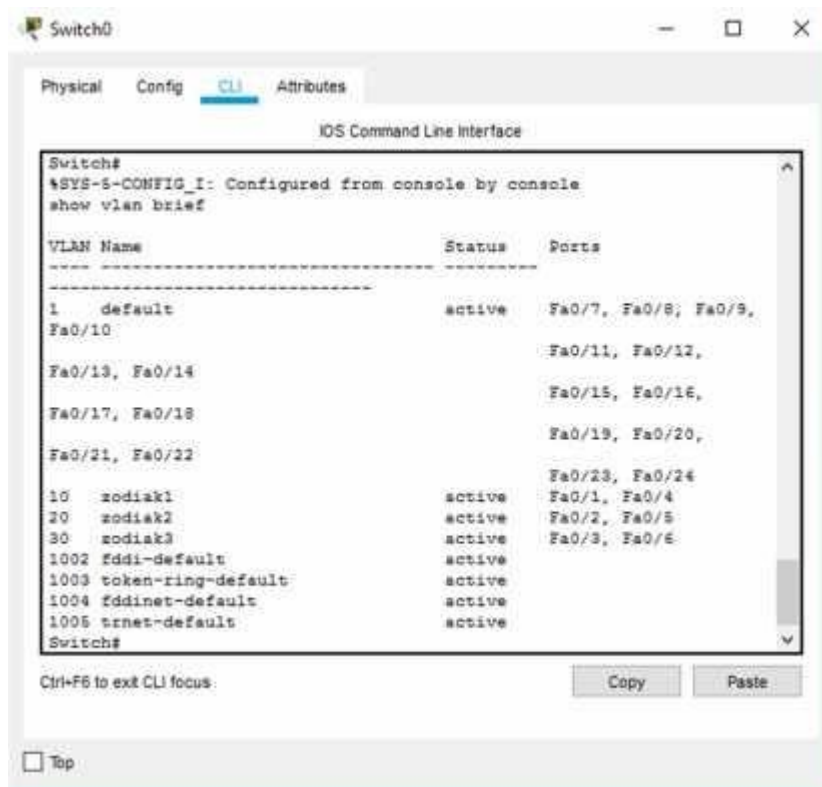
Switch0

Physical Config CLI Attributes

IOS Command Line Interface

Switch#
%SYS-5-CONFIG_I: Configured from console by console
show vlan brief

VLAN Name Status Ports
---- -------------------------------- ---------
-------------------------------
1 default active Fa0/7, Fa0/8, Fa0/9, Fa0/10
Fa0/11, Fa0/12, Fa0/13, Fa0/14
Fa0/15, Fa0/16, Fa0/17, Fa0/18
Fa0/19, Fa0/20, Fa0/21, Fa0/22
Fa0/23, Fa0/24
10 zodiak1 active Fa0/1, Fa0/4
20 zodiak2 active Fa0/2, Fa0/5
30 zodiak3 active Fa0/3, Fa0/6
1002 fddi-default active
1003 token-ring-default active
1004 fddinet-default active
1005 trnet-default active
Switch#

Ctrl+F6 to exit CLI focus

Copy

Paste

Top